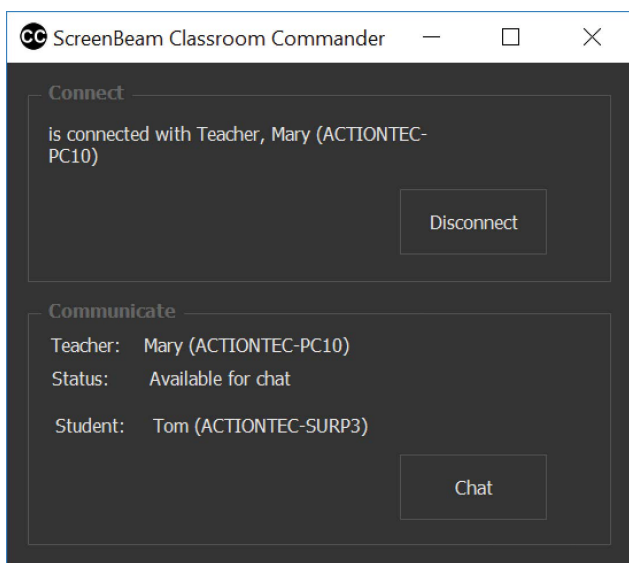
CC ScreenBeam Classroom Commander

Connect

is connected with Teacher, Mary (ACTIONTEC-PC10)

Disconnect

Communicate

Teacher: Mary (ACTIONTEC-PC10)

Status: Available for chat

Student: Tom (ACTIONTEC-SURP3)

Chat